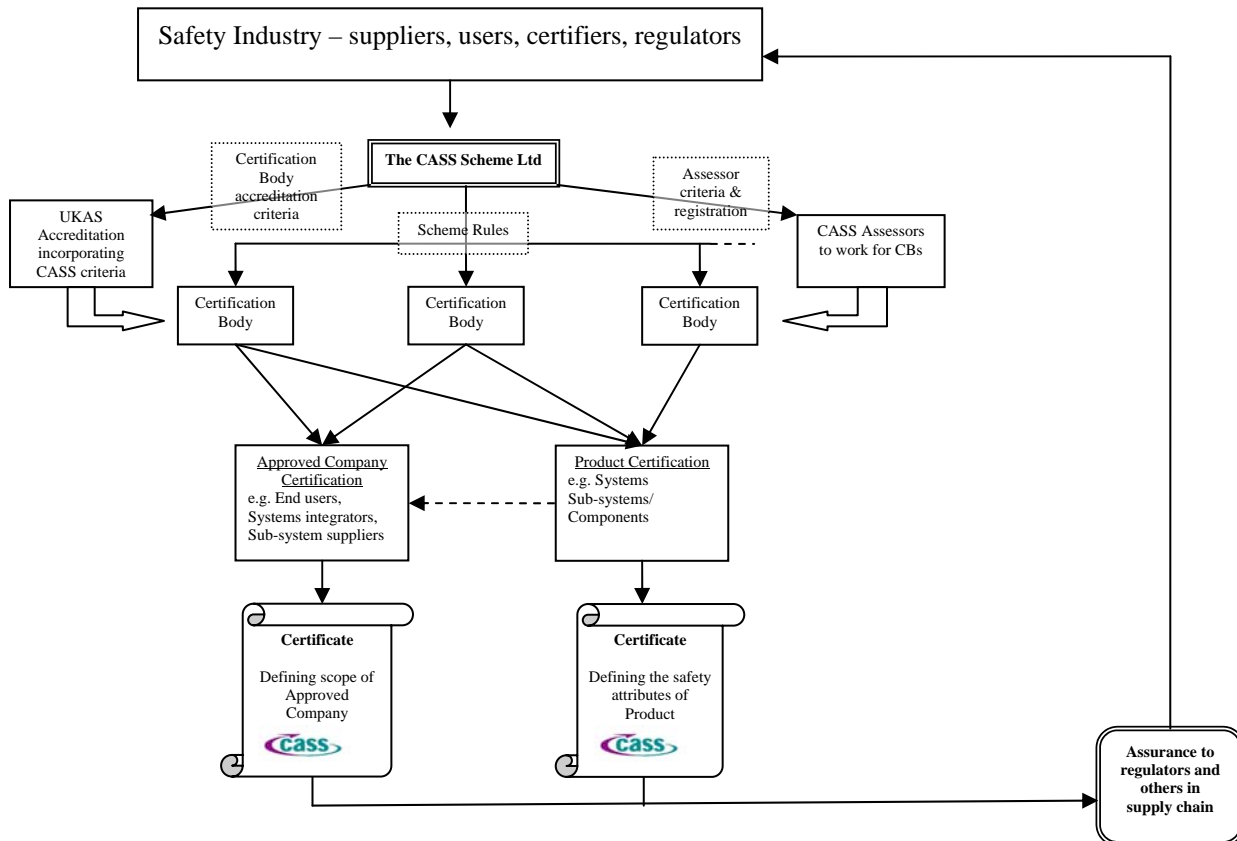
Safety Industry – suppliers, users, certifiers, regulators

The CASS Scheme Ltd

Certification Body accreditation criteria

Assessor criteria & registration

UKAS Accreditation incorporating CASS criteria

Scheme Rules

CASS Assessors to work for CBs

Certification Body

Certification Body

Certification Body

Approved Company Certification
e.g. End users, Systems integrators, Sub-system suppliers

Product Certification
e.g. Systems Sub-systems/ Components

Certificate

Defining scope of Approved Company

cass

Certificate

Defining the safety attributes of Product

cass

Assurance to regulators and others in supply chain